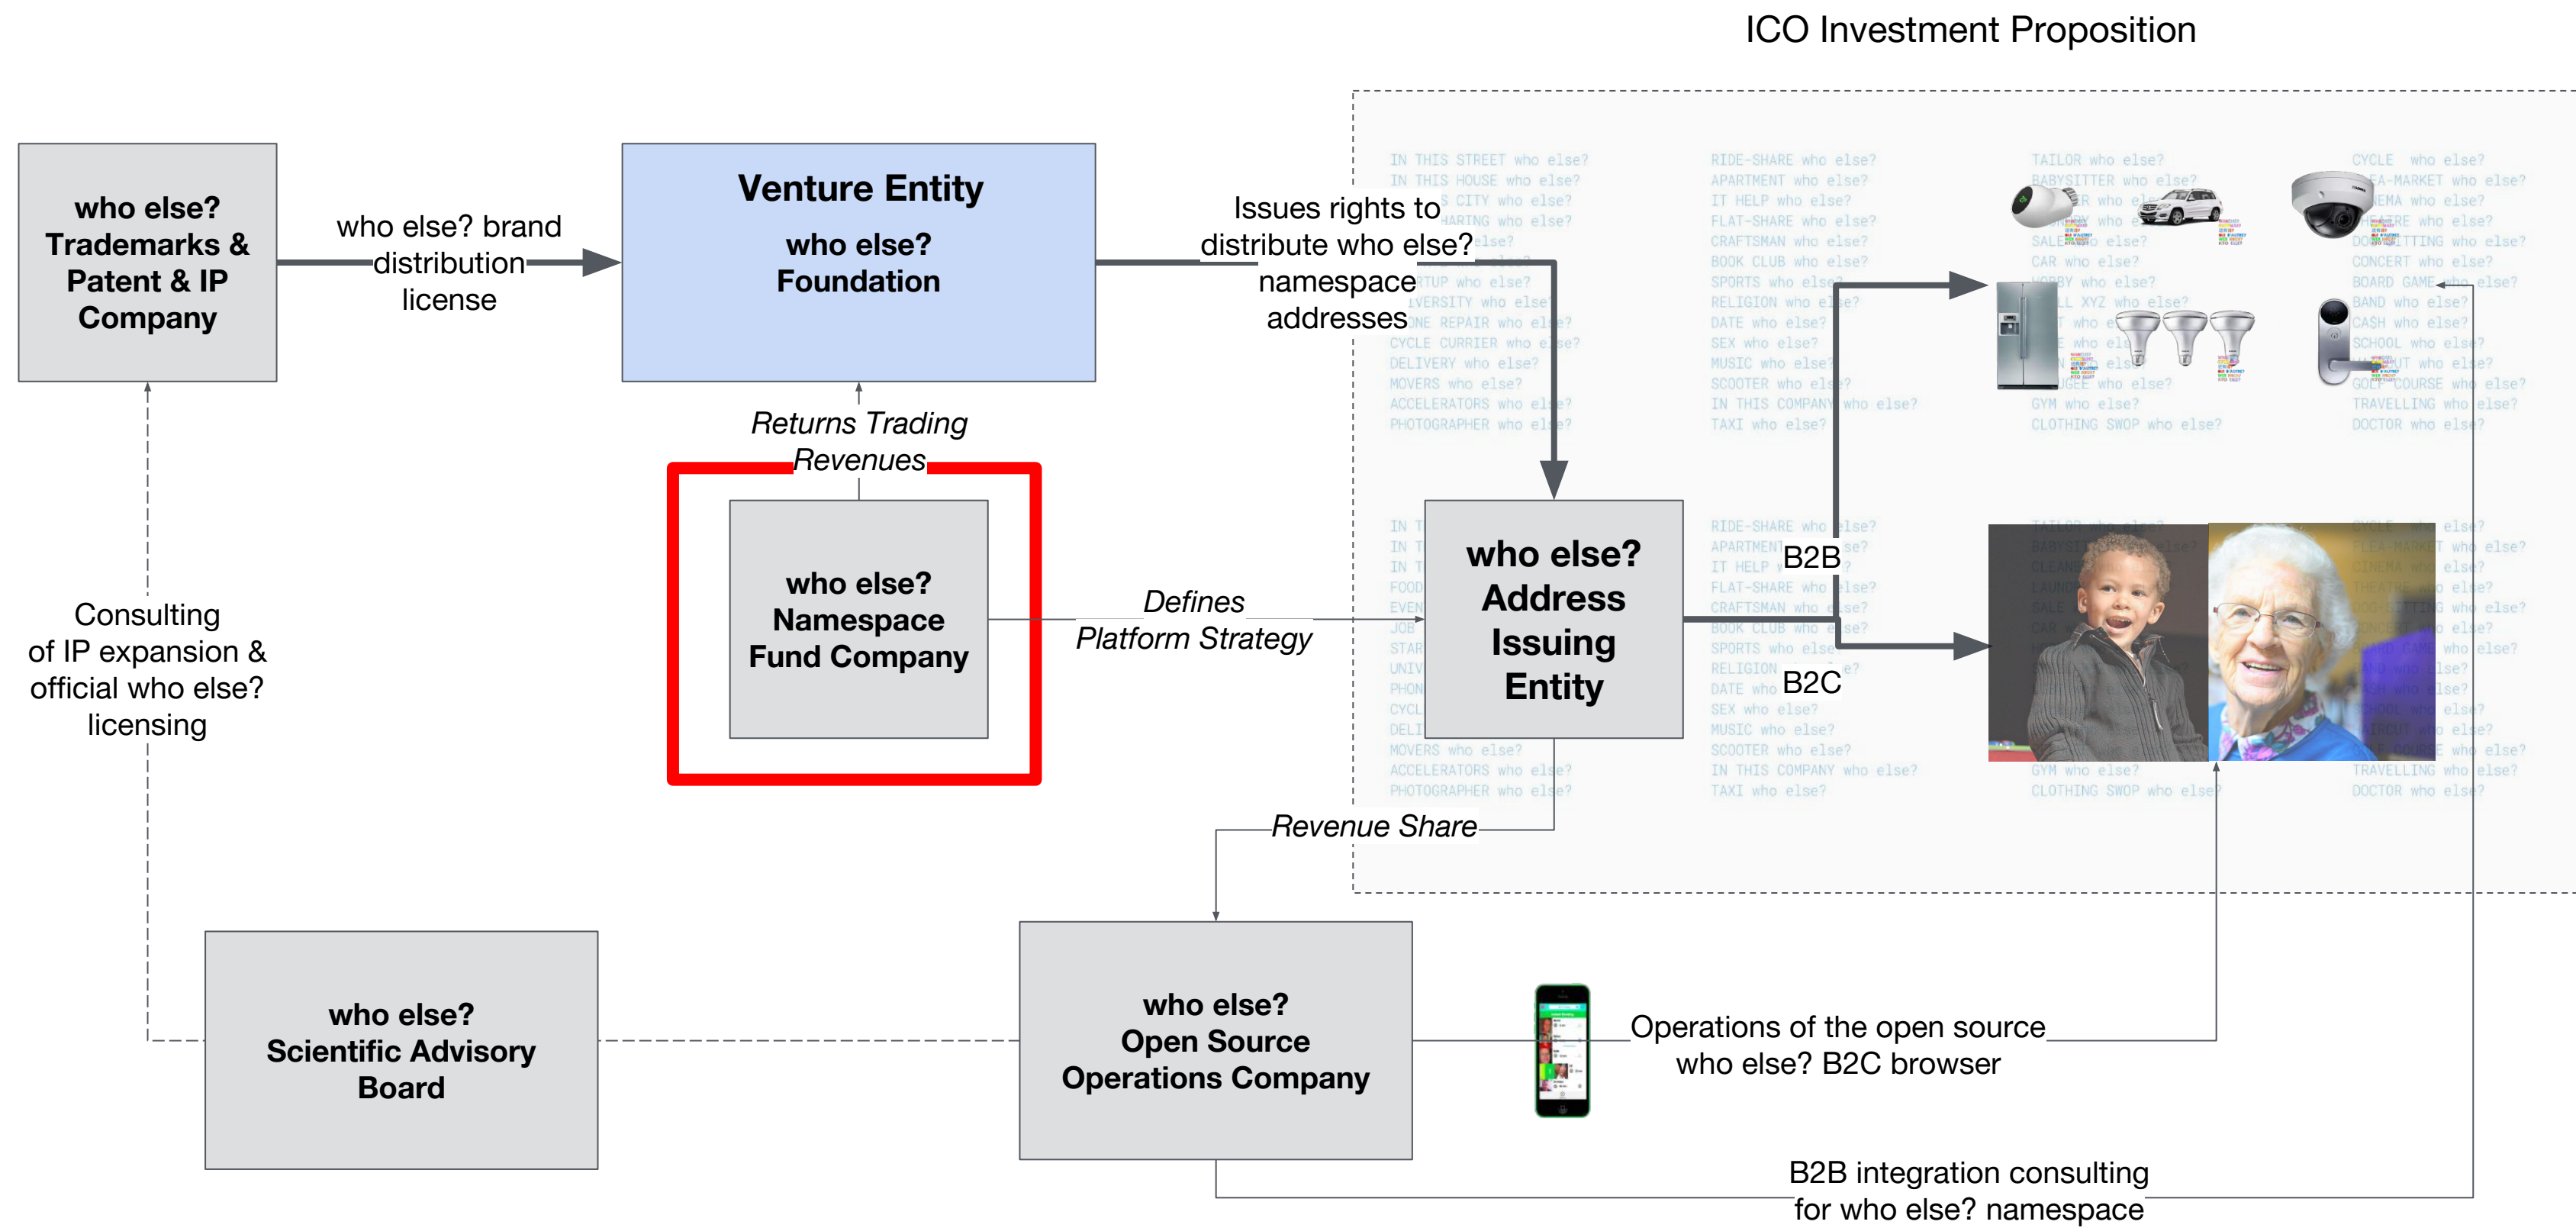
ICO Investment Proposition

who else? Trademarks & Patent & IP Company

who else? brand distribution license

Venture Entity

who else? Foundation

Issues rights to distribute who else? namespace addresses

Returns Trading Revenues

who else? Namespace Fund Company

Defines Platform Strategy

who else? Address Issuing Entity

B2B

B2C

Consulting of IP expansion & official who else? licensing

Revenue Share

who else? Scientific Advisory Board

who else? Open Source Operations Company

Operations of the open source who else? B2C browser

B2B integration consulting for who else? namespace

IN THIS STREET who else?
IN THIS HOUSE who else?
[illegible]S CITY who else?
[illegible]HARING who else?
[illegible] else?
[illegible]RTUP who else?
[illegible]IVERSITY who else?
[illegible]NE REPAIR who else?
CYCLE CURRIER who else?
DELIVERY who else?
MOVERS who else?
ACCELERATORS who else?
PHOTOGRAPHER who else?

RIDE-SHARE who else?
APARTMENT who else?
IT HELP who else?
FLAT-SHARE who else?
CRAFTSMAN who else?
BOOK CLUB who else?
SPORTS who else?
RELIGION who else?
DATE who else?
SEX who else?
MUSIC who else?
SCOOTER who else?
IN THIS COMPANY who else?
TAXI who else?

TAILOR who else?
BABYSITTER who else?
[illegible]R who else?
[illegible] who else?
SALE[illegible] who else?
CAR who else?
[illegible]BBY who else?
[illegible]LL XYZ who else?
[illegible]T who else?
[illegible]E who else?
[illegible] else?
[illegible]GEE who else?
GYM who else?
CLOTHING SWOP who else?

CYCLE who else?
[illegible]EA-MARKET who else?
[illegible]EMA who else?
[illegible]EATRE who else?
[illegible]ITTING who else?
CONCERT who else?
BOARD GAME who else?
BAND who else?
CASH who else?
SCHOOL who else?
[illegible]UT who else?
GOLF COURSE who else?
TRAVELLING who else?
DOCTOR who else?

IN T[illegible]
IN T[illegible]
IN T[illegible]
FOOD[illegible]
EVEN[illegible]
JOB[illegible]
STAR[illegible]
UNIV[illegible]
PHON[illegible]
CYCL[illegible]
DELI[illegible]
MOVERS who else?
ACCELERATORS who else?
PHOTOGRAPHER who else?

RIDE-SHARE who else?
APARTMENT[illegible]se?
IT HELP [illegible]
FLAT-SHARE who else?
CRAFTSMAN who else?
BOOK CLUB who else?
SPORTS who else?
RELIGION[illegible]e?
DATE who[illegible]
SEX who else?
MUSIC who else?
SCOOTER who else?
IN THIS COMPANY who else?
TAXI who else?

GYM who else?
CLOTHING SWOP who else?

TRAVELLING who else?
DOCTOR who else?